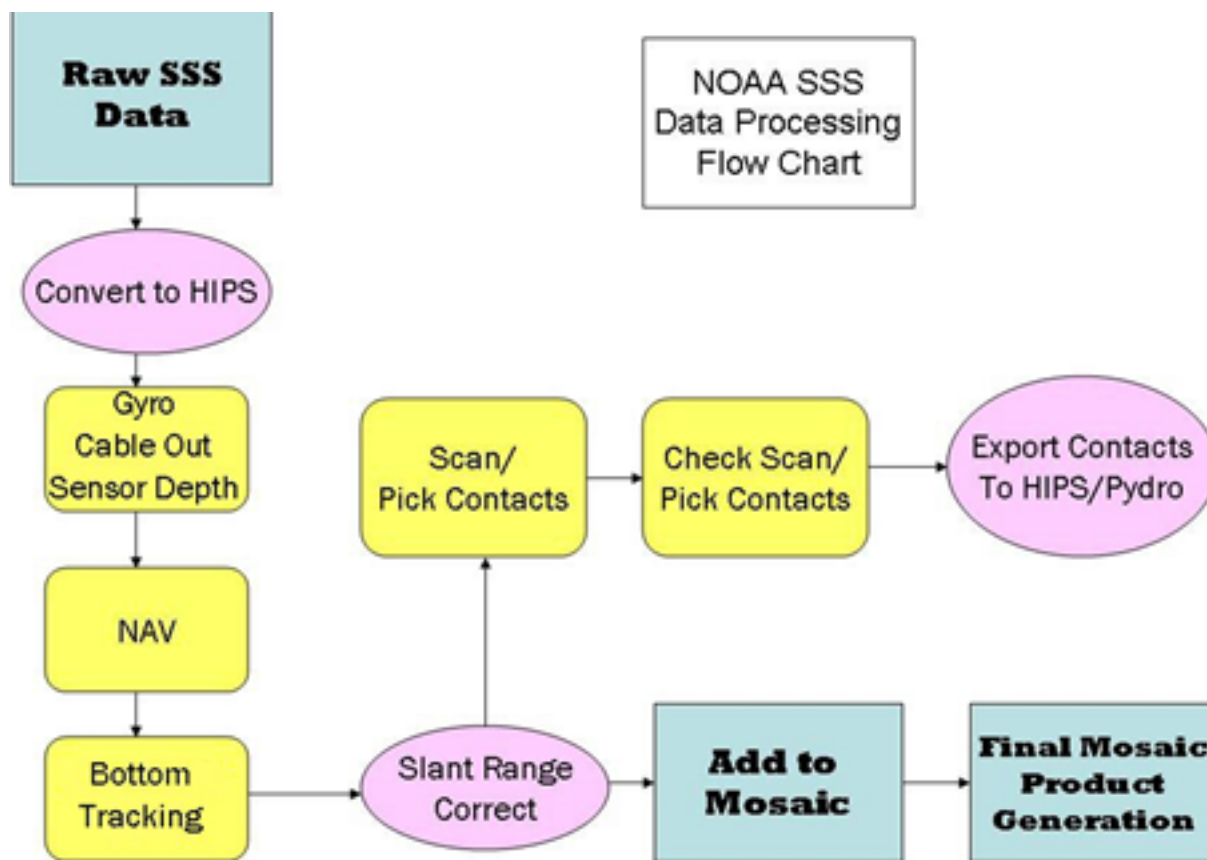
Raw SSS Data

NOAA SSS Data Processing Flow Chart

Convert to HIPS

Gyro
Cable Out
Sensor Depth

NAV

Bottom Tracking

Scan/ Pick Contacts

Check Scan/ Pick Contacts

Export Contacts To HIPS/Pydro

Slant Range Correct

Add to Mosaic

Final Mosaic Product Generation